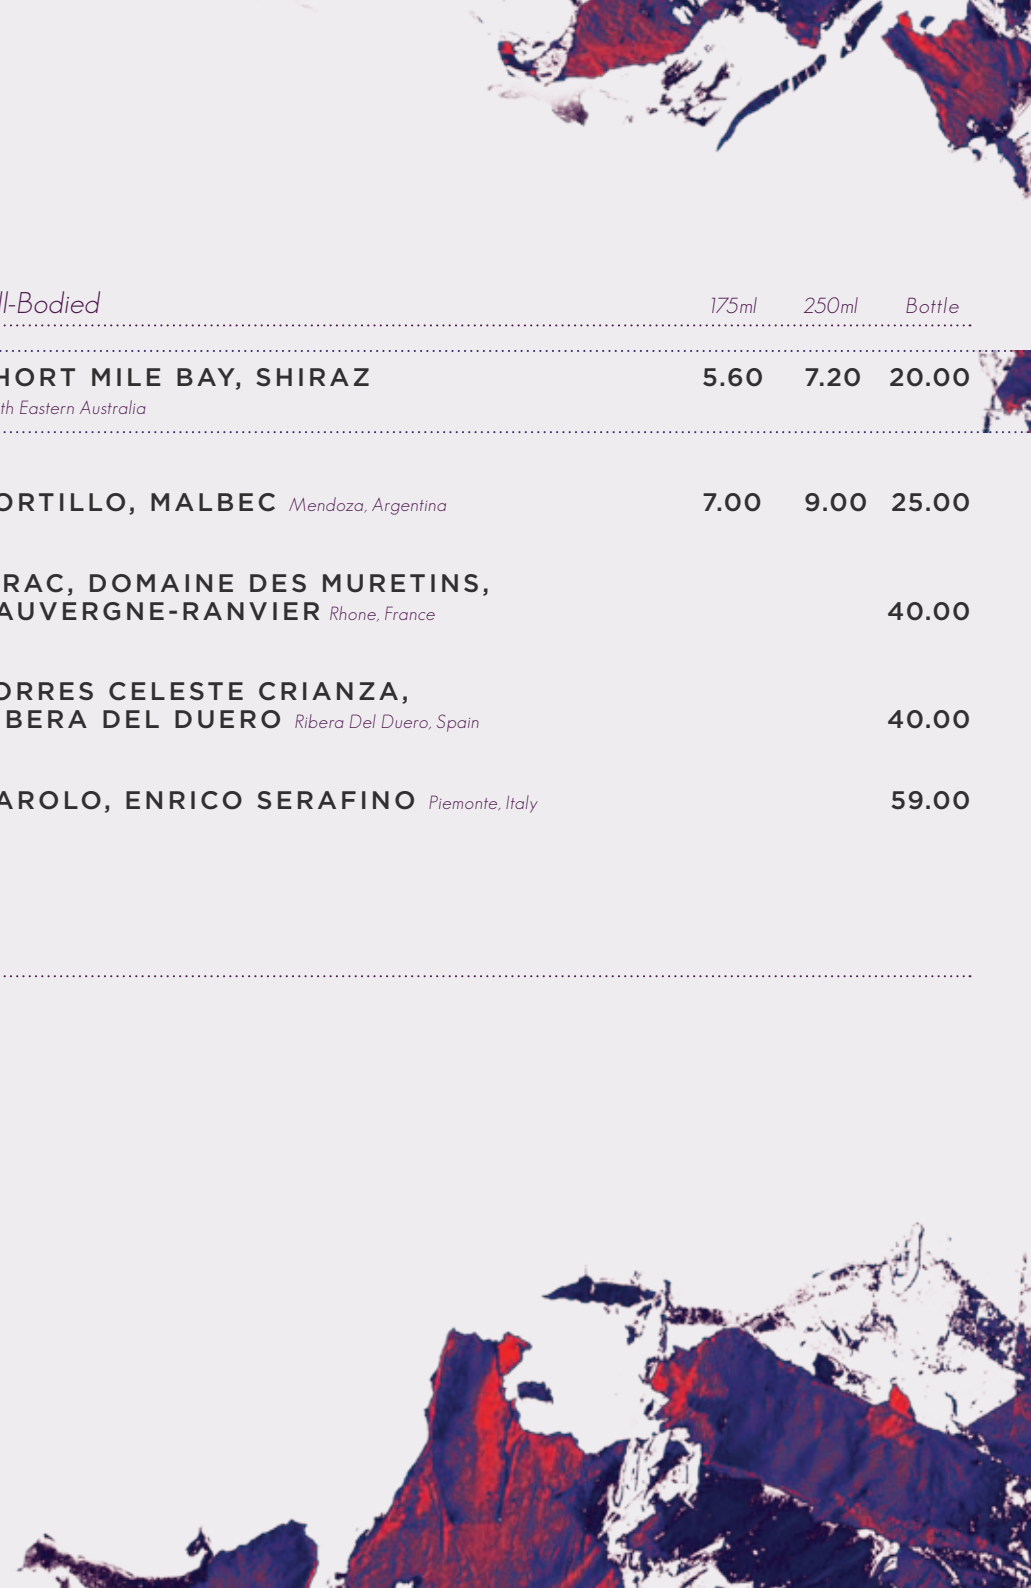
ll-Bodied 175ml 250ml Bottle

HORT MILE BAY, SHIRAZ 5.60 7.20 20.00
th Eastern Australia

ORTILLO, MALBEC Mendoza, Argentina 7.00 9.00 25.00

RAC, DOMAINE DES MURETINS, AUVERGNE-RANVIER Rhone, France 40.00

ORRES CELESTE CRIANZA, BERA DEL DUERO Ribera Del Duero, Spain 40.00

AROLO, ENRICO SERAFINO Piemonte, Italy 59.00